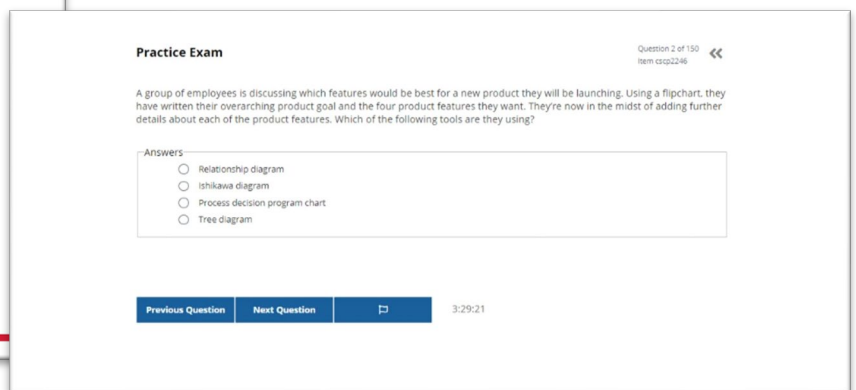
Practice Exam

Question 2 of 150
Item cscp2246

«

A group of employees is discussing which features would be best for a new product they will be launching. Using a flipchart, they have written their overarching product goal and the four product features they want. They're now in the midst of adding further details about each of the product features. Which of the following tools are they using?

Answers

Relationship diagram
Ishikawa diagram
Process decision program chart
Tree diagram

Previous Question
Next Question

3:29:21